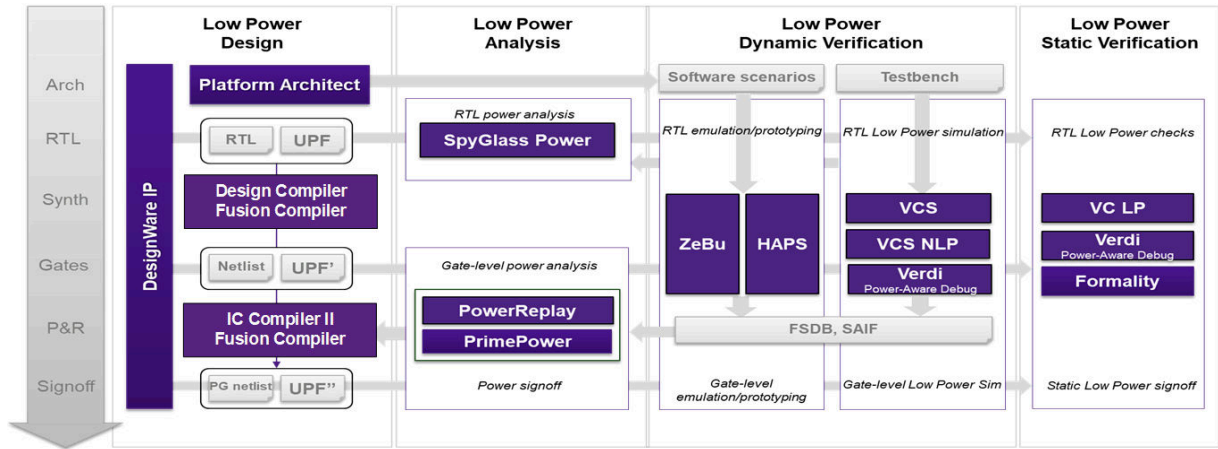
Low Power Design

Low Power Analysis

Low Power Dynamic Verification

Low Power Static Verification

Arch

RTL

Synth

Gates

P&R

Signoff

DesignWare IP

Platform Architect

RTL UPF

Design Compiler Fusion Compiler

Netlist UPF'

IC Compiler II Fusion Compiler

PG netlist UPF''

RTL power analysis

SpyGlass Power

Gate-level power analysis

PowerReplay

PrimePower

Power signoff

Software scenarios

Testbench

RTL emulation/prototyping

ZeBu

HAPS

RTL Low Power simulation

VCS

VCS NLP

Verdi
Power-Aware Debug

FSDB, SAIF

Gate-level emulation/prototyping

Gate-level Low Power Sim

RTL Low Power checks

VC LP

Verdi
Power-Aware Debug

Formality

Static Low Power signoff